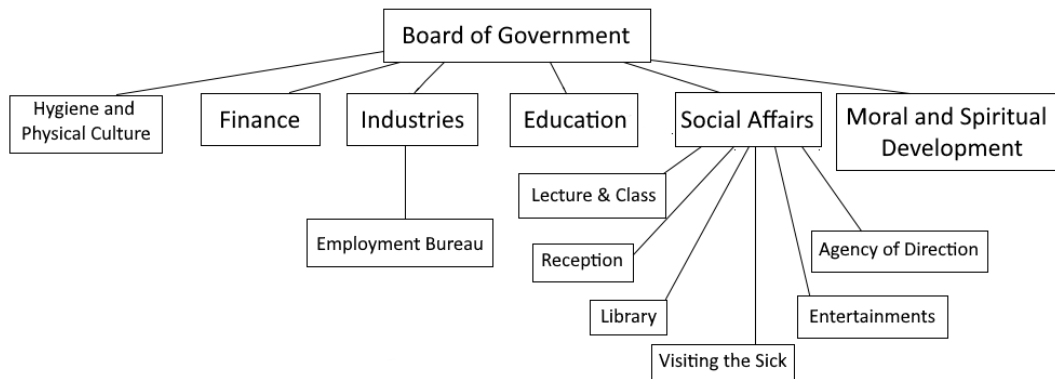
Board of Government

Hygiene and Physical Culture

Finance

Industries

Employment Bureau

Education

Social Affairs

Lecture & Class

Reception

Library

Visiting the Sick

Entertainments

Agency of Direction

Moral and Spiritual Development